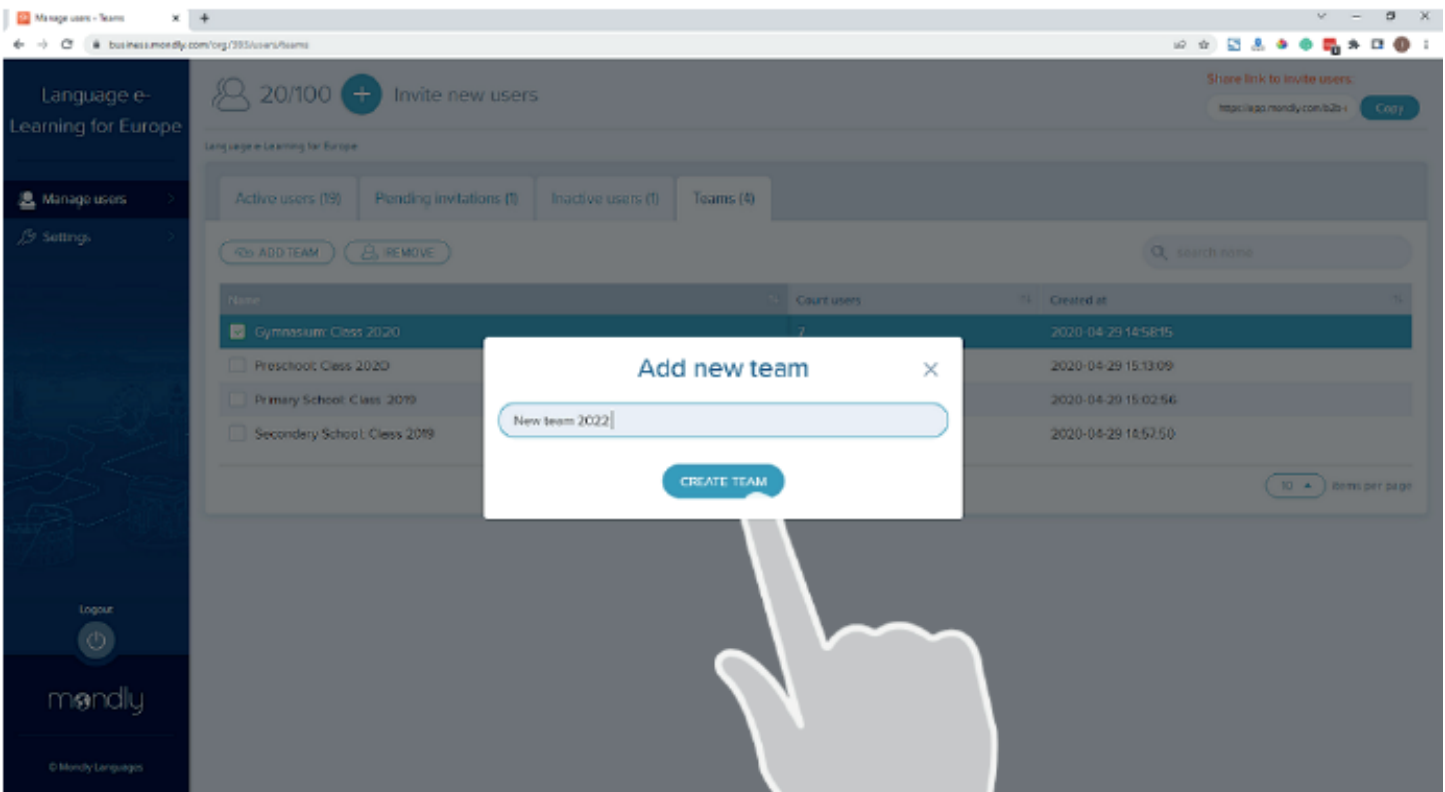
Manage users - Teams
business.mondly.com/org/393/users/teams

Language e-Learning for Europe

Manage users
Settings

20/100
Invite new users

Share link to invite users:
https://app.mondly.com/b2b-i
Copy

Language e-Learning for Europe

Active users (19)
Pending invitations (1)
Inactive users (1)
Teams (4)

ADD TEAM
REMOVE

Search name

| Name | Count users | Created at |
|---|---|---|
| Gymnasium: Class 2020 | 2 | 2020-04-29 14:58:15 |
| Preschool: Class 2020 | | 2020-04-29 15:13:09 |
| Primary School: Class 2019 | | 2020-04-29 15:02:56 |
| Secondary School: Class 2019 | | 2020-04-29 14:57:50 |

10
items per page

Add new team
New team 2022
CREATE TEAM

Logout

mondly

© Mondly Languages